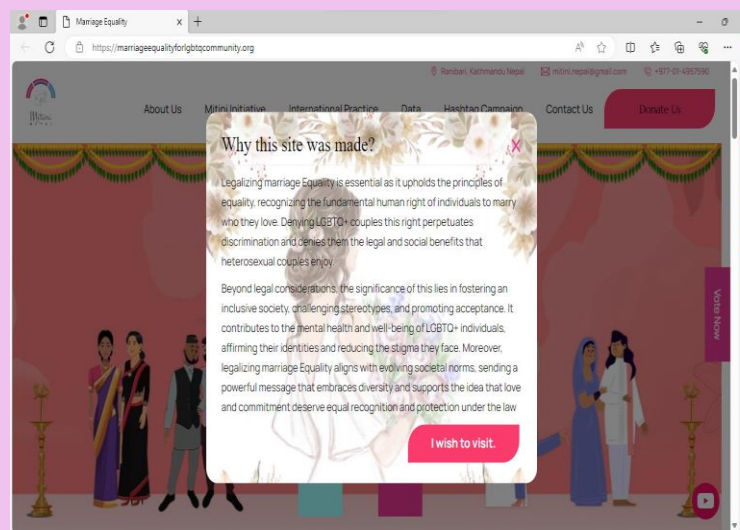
Marriage Equality

https://marriageequalityforlgbtqcommunity.org

Ranibari, Kathmandu Nepal  mitini.nepal@gmail.com  +977-01-4957590

Mitini Nepal

About Us  Mitini Initiative  International Practice  Data  Hashtag Campaign  Contact Us  Donate Us

Why this site was made?

X

Legalizing marriage Equality is essential as it upholds the principles of equality, recognizing the fundamental human right of individuals to marry who they love. Denying LGBTQ+ couples this right perpetuates discrimination and denies them the legal and social benefits that heterosexual couples enjoy.

Beyond legal considerations, the significance of this lies in fostering an inclusive society, challenging stereotypes, and promoting acceptance. It contributes to the mental health and well-being of LGBTQ+ individuals, affirming their identities and reducing the stigma they face. Moreover, legalizing marriage Equality aligns with evolving societal norms, sending a powerful message that embraces diversity and supports the idea that love and commitment deserve equal recognition and protection under the law

I wish to visit.

Vote Now